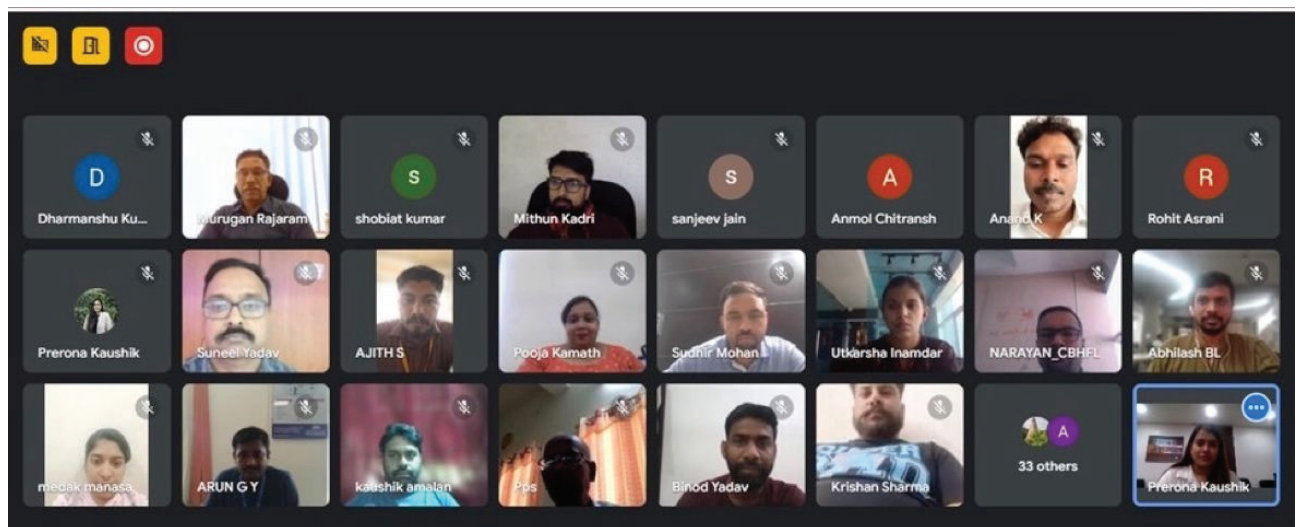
D
Dharmanshu Ku...
Murugan Rajaram
S
shobiat kumar
Mithun Kadri
S
sanjeev jain
A
Anmol Chitransh
Anand K
R
Rohit Asrani
Prerona Kaushik
Suneel Yadav
AJITH S
Pooja Kamath
Sudhir Mohan
Utkarsha Inamdar
NARAYAN_CBHFL
Abhilash BL
medak manasa
ARUN G Y
kaushik amalan
Pos
Binod Yadav
Krishan Sharma
A
33 others
Prerona Kaushik